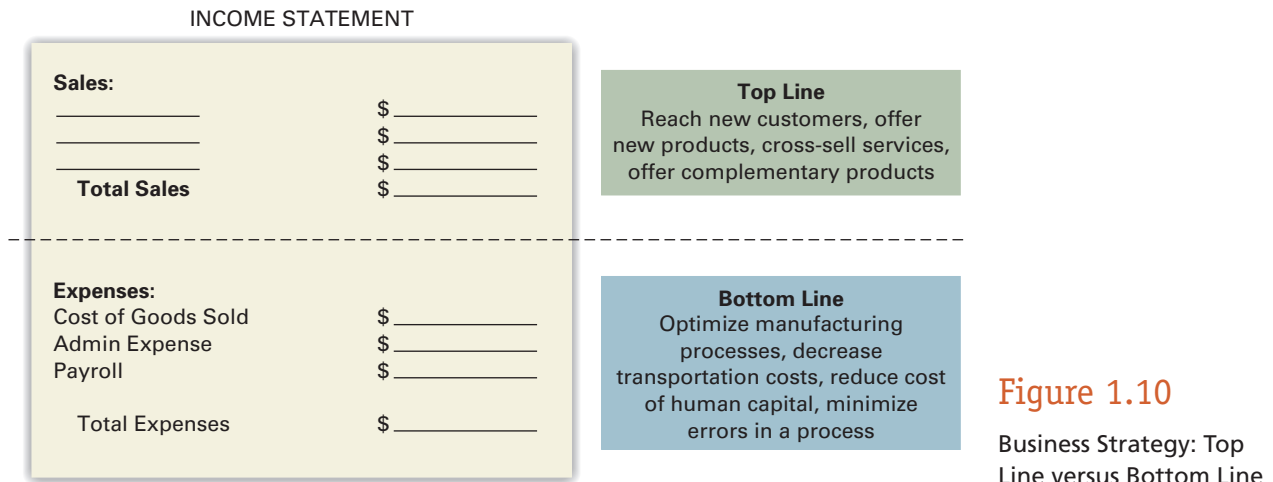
INCOME STATEMENT

Sales:
______ $______
______ $______
______ $______
Total Sales $______

Expenses:
Cost of Goods Sold $______
Admin Expense $______
Payroll $______

Total Expenses $______

Top Line
Reach new customers, offer new products, cross-sell services, offer complementary products

Bottom Line
Optimize manufacturing processes, decrease transportation costs, reduce cost of human capital, minimize errors in a process

Figure 1.10

Business Strategy: Top Line versus Bottom Line